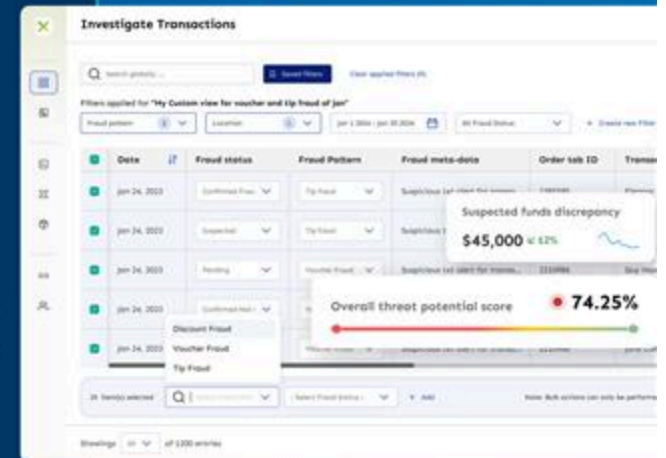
Investigate Transactions

Search globally...

Saved filters

Clear applied filters (4)

Filters applied for "My Custom view for voucher and tip fraud of Jan"

Fraud pattern

Location

Jan 1 2024 - Jan 31 2024

All Fraud Status

+ Create new filter

| | Date | Fraud status | Fraud Pattern | Fraud meta-data | Order tab ID | Transa |
|---|---|---|---|---|---|---|
| | Jan 24, 2023 | Confirmed Fraud | Tip Fraud | Suspicious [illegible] | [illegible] | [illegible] |
| | Jan 24, 2023 | Suspected | Tip Fraud | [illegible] | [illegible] | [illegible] |
| | Jan 24, 2023 | Pending | Voucher Fraud | Suspicious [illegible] | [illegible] | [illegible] |
| | Jan 24, 2023 | Confirmed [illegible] | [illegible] | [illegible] | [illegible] | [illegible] |
| | Jan 24, 2023 | | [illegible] | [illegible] | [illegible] | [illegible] |

Suspected funds discrepancy

$45,000 12%

Overall threat potential score

74.25%

Discount Fraud

Voucher Fraud

Tip Fraud

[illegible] selected

Select Fraud Status

+ Add

Note: Bulk actions can only be perform

Showing 10 of 1200 entries